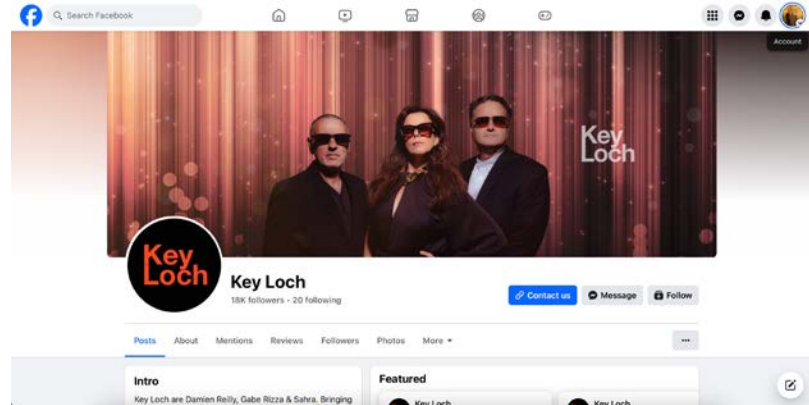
Search Facebook

Account

Key Loch

Key Loch

Key Loch

18K followers • 20 following

Contact us

Message

Follow

Posts About Mentions Reviews Followers Photos More

...

Intro

Key Loch are Damien Reilly, Gabe Rizza & Sahra. Bringing

Featured

Key Loch

Key Loch